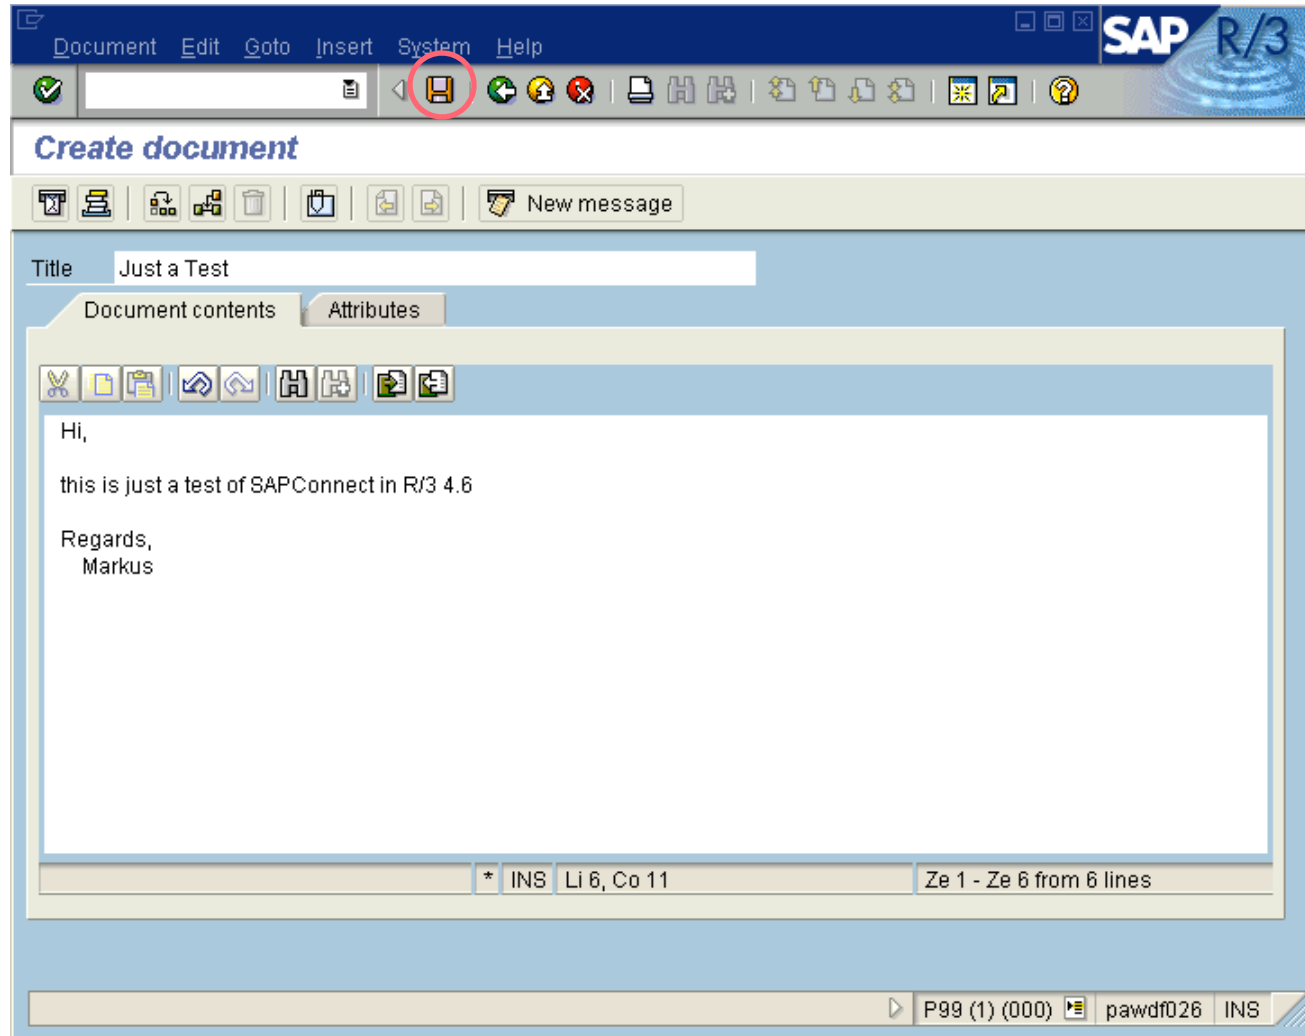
Document Edit Goto Insert System Help

SAP R/3

Create document

New message

Title Just a Test

Document contents Attributes

Hi,

this is just a test of SAPConnect in R/3 4.6

Regards,
Markus

* INS Li 6, Co 11 Ze 1 - Ze 6 from 6 lines

P99 (1) (000) pawdf026 INS